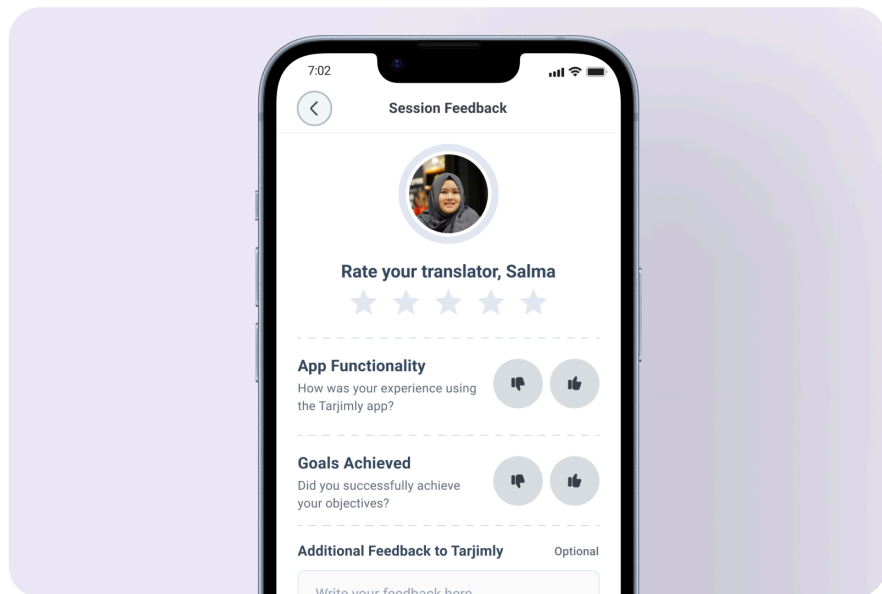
7:02

Session Feedback

Rate your translator, Salma

App Functionality
How was your experience using the Tarjimly app?

Goals Achieved
Did you successfully achieve your objectives?

Additional Feedback to Tarjimly
Optional

Write your feedback here